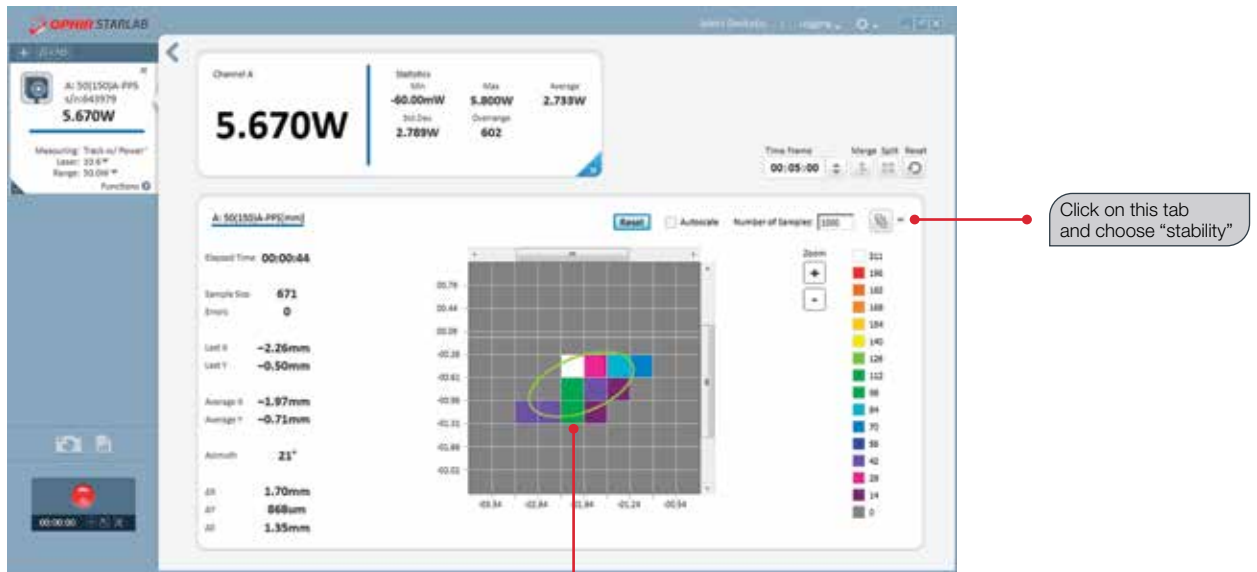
OPHIR STARLAB

Select Devices | Logging | 

A: 50(150)A-PPS
s/n:843979
5.670W

Measuring: Track w/ Power
Laser: 10.6
Range: 30.0W
Functions

Channel A
5.670W

Statistics
Min -60.00mW
Max 5.800W
Average 2.738W
Std.Dev. 2.789W
Overrange 602

Time Frame 00:05:00
Merge Split Reset

A: 50(150)A-PPS[mm]
Reset
Autoscale
Number of Samples: 1000

Click on this tab and choose "stability"

Elapsed Time 00:00:44
Sample Size 671
Errors 0
Last X −2.26mm
Last Y −0.50mm
Average X −1.97mm
Average Y −0.71mm
Azimuth 21°
ΔX 1.70mm
ΔY 868um
ΔR 1.35mm

Zoom
+
-

00.76
00.44
00.09
-00.26
-00.61
-00.96
-01.31
-01.66
-02.01

-03.34 -02.64 -01.94 -01.24 -00.54

311
196
182
168
154
140
126
112
98
84
70
56
42
28
14
0

00:00:00